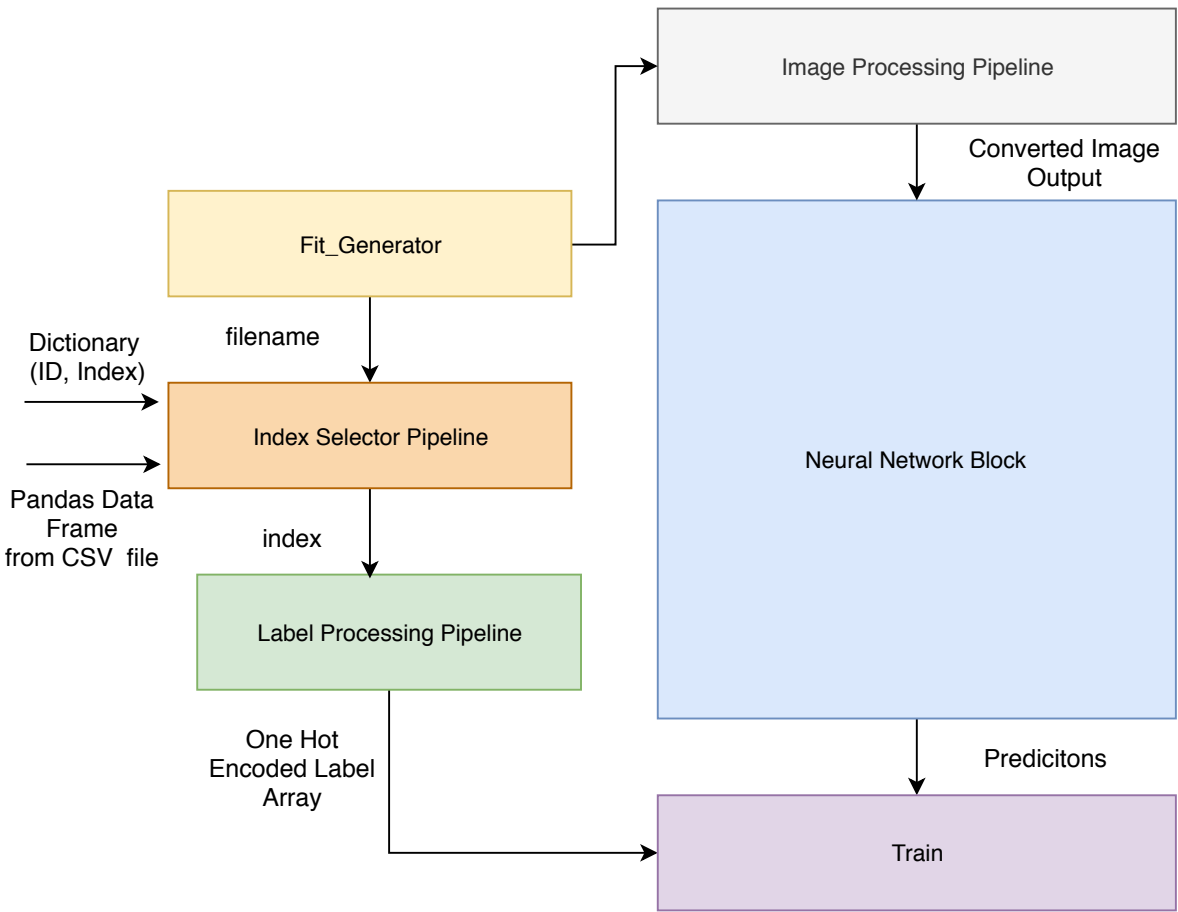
Image Processing Pipeline

Converted Image Output

Fit_Generator

filename

Dictionary (ID, Index)

Index Selector Pipeline

Pandas Data Frame from CSV file

index

Label Processing Pipeline

Neural Network Block

One Hot Encoded Label Array

Predicitons

Train